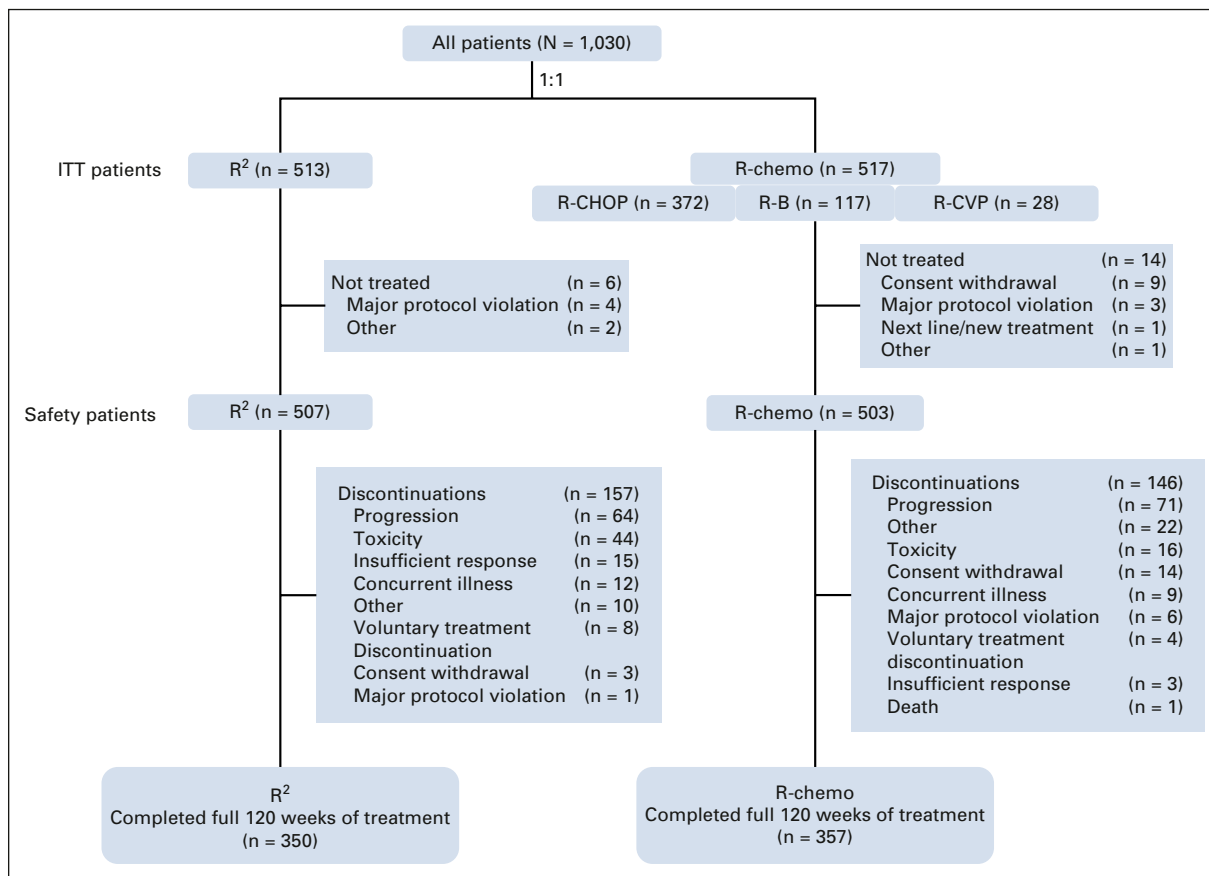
All patients (N = 1,030)

1:1

ITT patients

$R^2$ (n = 513)

R-chemo (n = 517)

R-CHOP (n = 372)

R-B (n = 117)

R-CVP (n = 28)

Not treated (n = 6)
Major protocol violation (n = 4)
Other (n = 2)

Not treated (n = 14)
Consent withdrawal (n = 9)
Major protocol violation (n = 3)
Next line/new treatment (n = 1)
Other (n = 1)

Safety patients

$R^2$ (n = 507)

R-chemo (n = 503)

Discontinuations (n = 157)
Progression (n = 64)
Toxicity (n = 44)
Insufficient response (n = 15)
Concurrent illness (n = 12)
Other (n = 10)
Voluntary treatment Discontinuation (n = 8)
Consent withdrawal (n = 3)
Major protocol violation (n = 1)

Discontinuations (n = 146)
Progression (n = 71)
Other (n = 22)
Toxicity (n = 16)
Consent withdrawal (n = 14)
Concurrent illness (n = 9)
Major protocol violation (n = 6)
Voluntary treatment discontinuation (n = 4)
Insufficient response (n = 3)
Death (n = 1)

$R^2$
Completed full 120 weeks of treatment
(n = 350)

R-chemo
Completed full 120 weeks of treatment
(n = 357)